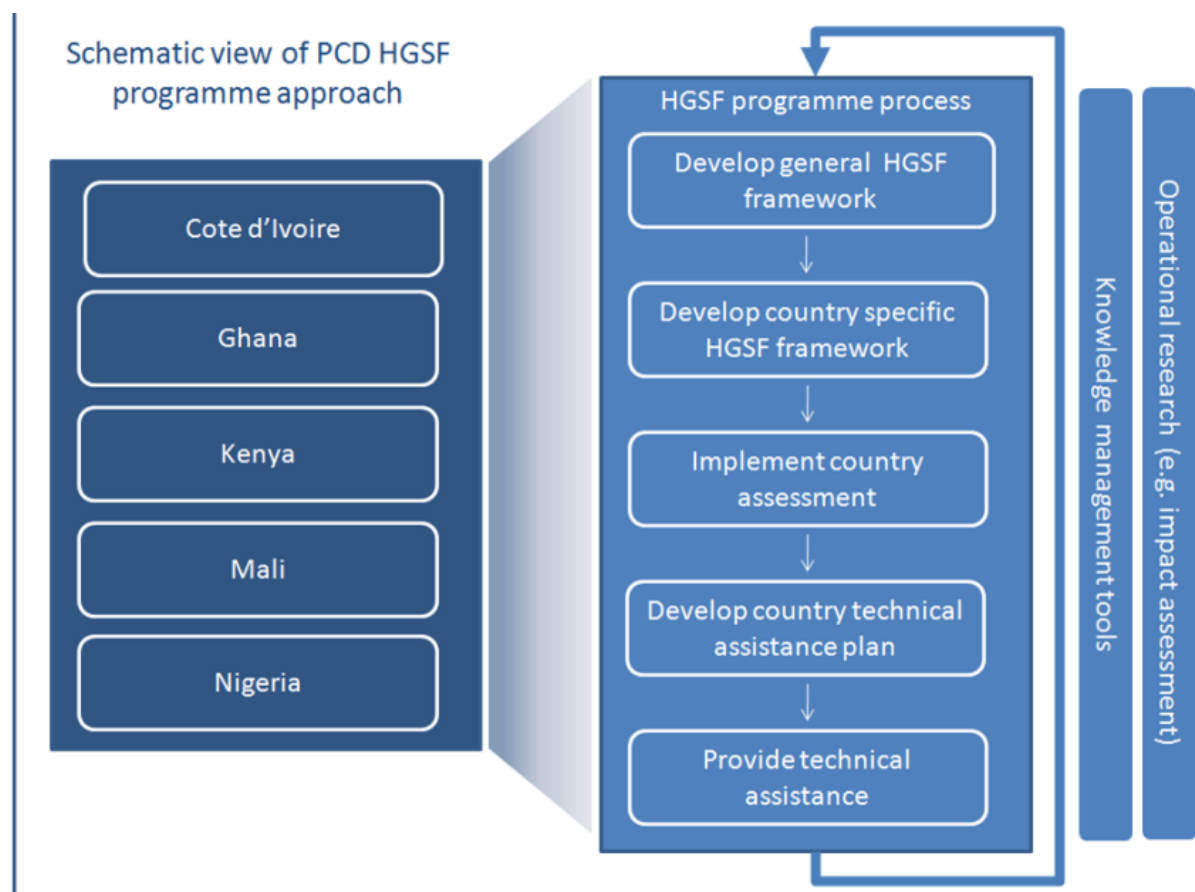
Schematic view of PCD HGSF programme approach

Cote d'Ivoire

Ghana

Kenya

Mali

Nigeria

HGSF programme process

Develop general HGSF framework

Develop country specific HGSF framework

Implement country assessment

Develop country technical assistance plan

Provide technical assistance

Knowledge management tools

Operational research (e.g. impact assessment)